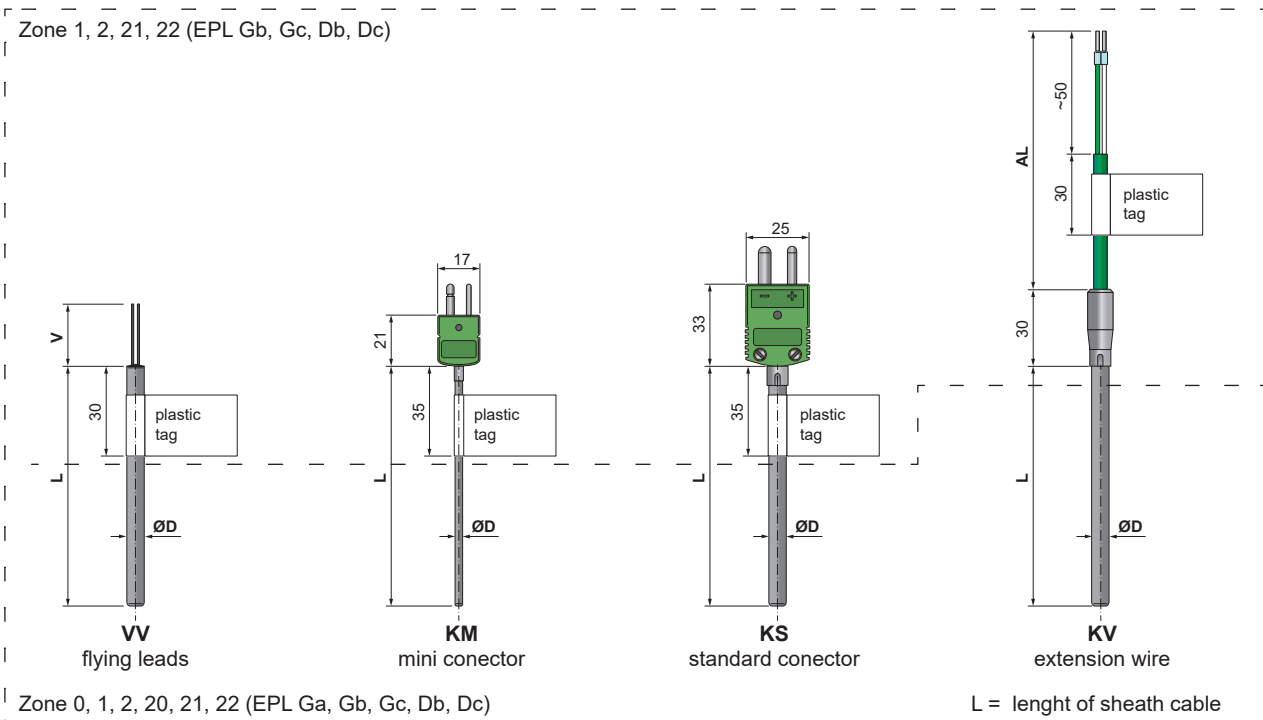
Zone 1, 2, 21, 22 (EPL Gb, Gc, Db, Dc)

V
30
plastic tag
L
ØD
VV
flying leads

17
21
35
plastic tag
L
ØD
KM
mini conector

25
33
35
plastic tag
L
ØD
KS
standard conector

~50
AL
30
plastic tag
30
L
ØD
KV
extension wire

Zone 0, 1, 2, 20, 21, 22 (EPL Ga, Gb, Gc, Db, Dc)

L = lenght of sheath cable